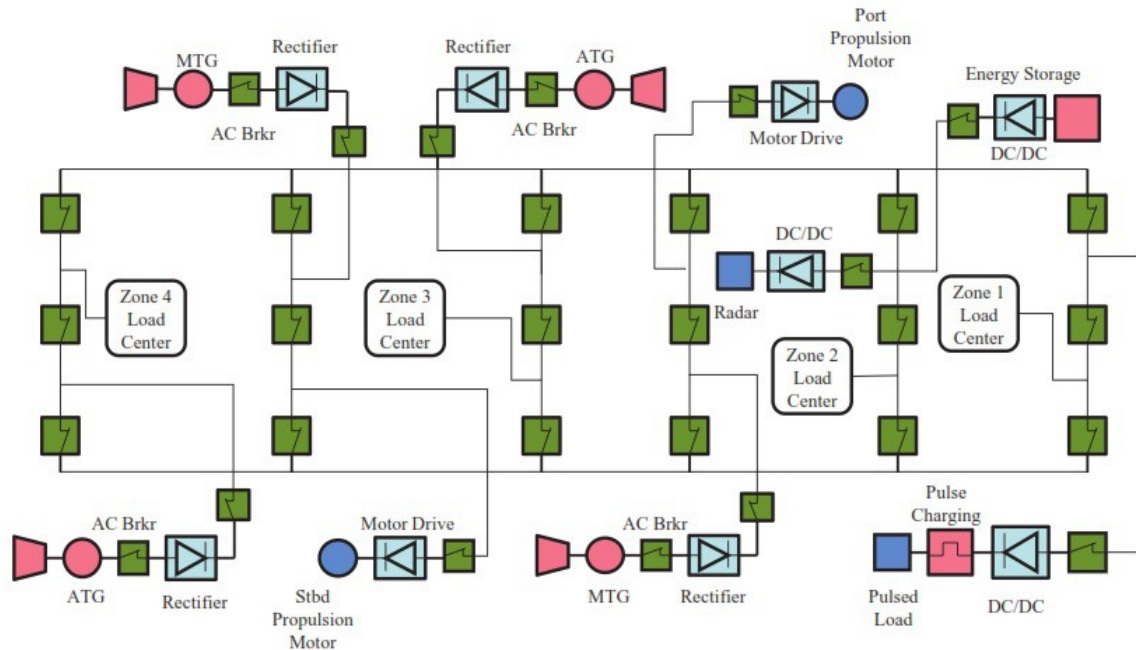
MTG
Rectifier
AC Brkr
Rectifier
ATG
AC Brkr
Port Propulsion Motor
Motor Drive
Energy Storage
DC/DC
DC/DC
Radar
Zone 4 Load Center
Zone 3 Load Center
Zone 2 Load Center
Zone 1 Load Center
AC Brkr
ATG
Rectifier
Motor Drive
Stbd Propulsion Motor
AC Brkr
MTG
Rectifier
Pulse Charging
Pulsed Load
DC/DC